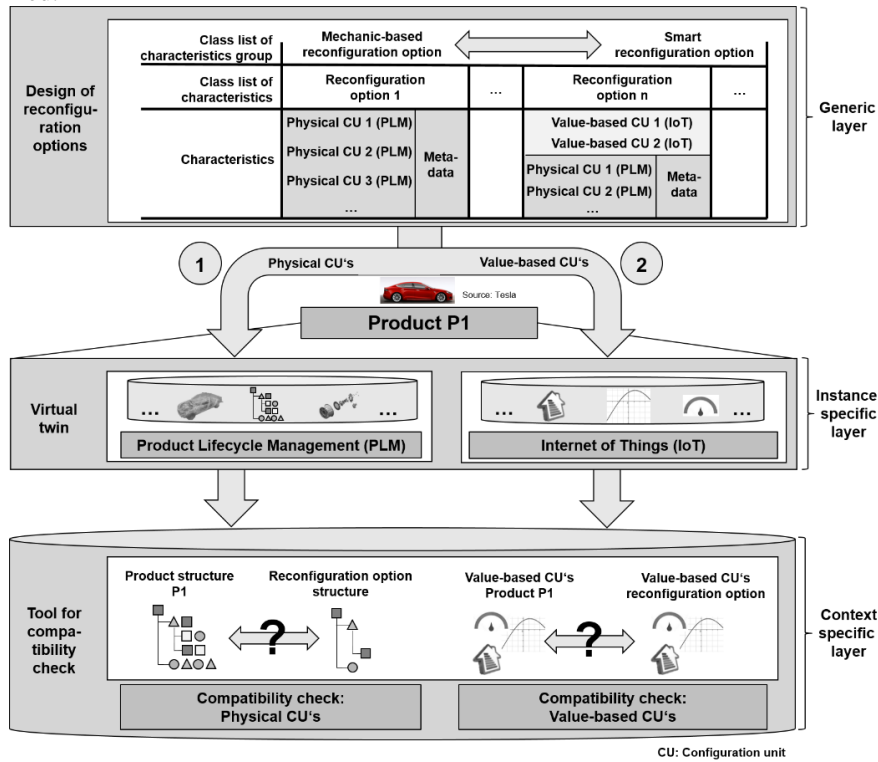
Design of reconfiguration options

| Class list of characteristics group | Mechanic-based reconfiguration option | | | Smart reconfiguration option | | |
|---|---|---|---|---|---|---|
| Class list of characteristics | Reconfiguration option 1 | | ... | Reconfiguration option n | | ... |
| Characteristics | Physical CU 1 (PLM) Physical CU 2 (PLM) Physical CU 3 (PLM) ... | Meta-data | | Value-based CU 1 (IoT) Value-based CU 2 (IoT) Physical CU 1 (PLM) Physical CU 2 (PLM) ... | Meta-data | |

Generic layer

1 Physical CU's Value-based CU's 2

Source: Tesla

Product P1

Virtual twin

...

...

Product Lifecycle Management (PLM)

...

...

Internet of Things (IoT)

Instance specific layer

Tool for compatibility check

Product structure P1

Reconfiguration option structure

?

Value-based CU's Product P1

Value-based CU's reconfiguration option

?

Compatibility check: Physical CU's

Compatibility check: Value-based CU's

Context specific layer

CU: Configuration unit